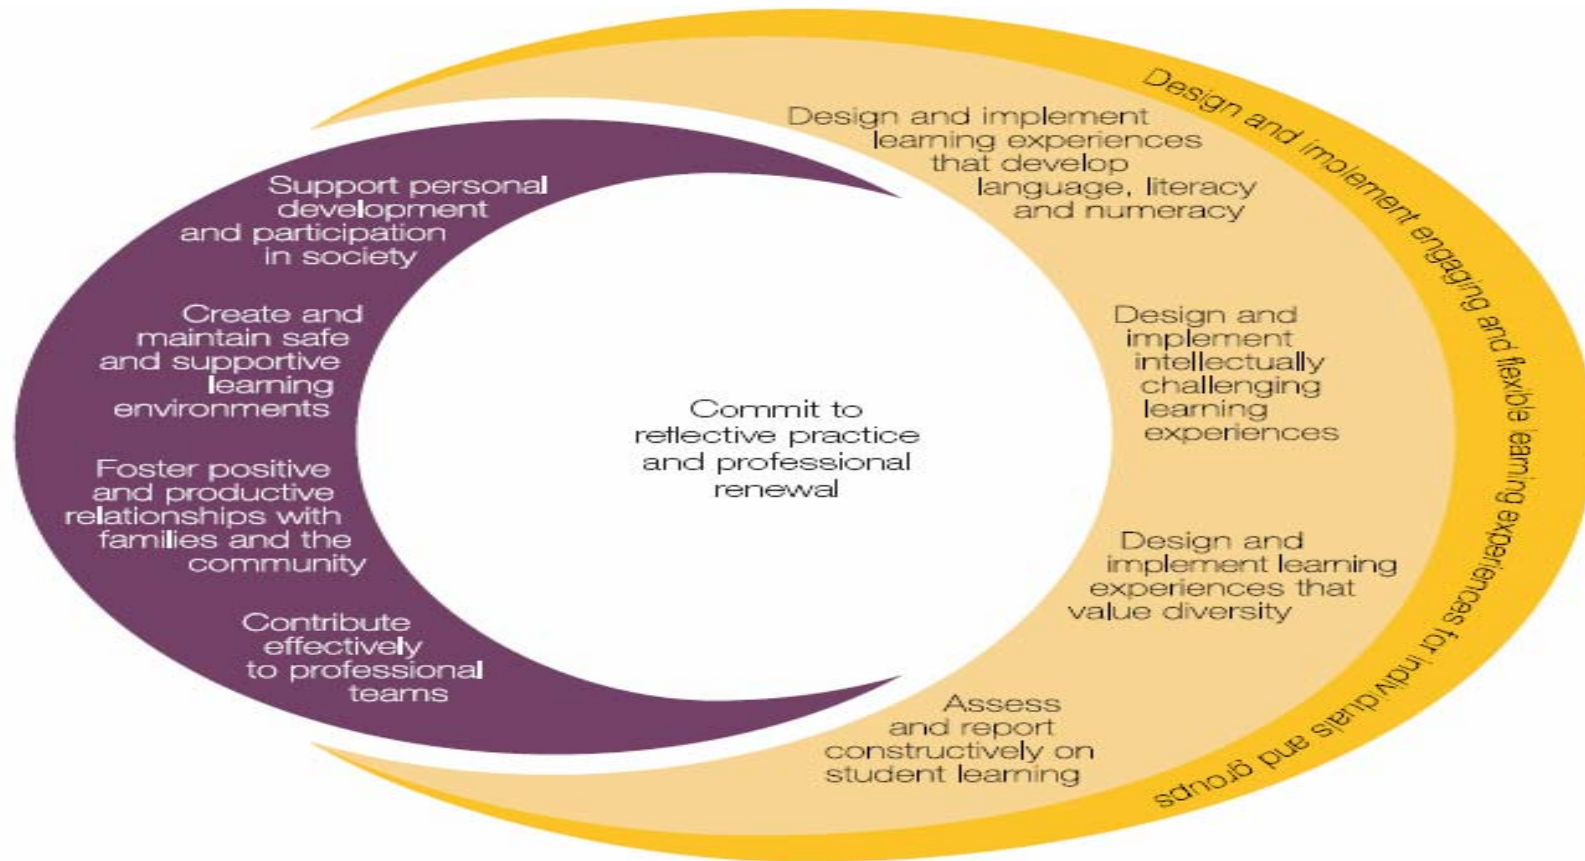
Design and implement engaging and flexible learning experiences for individuals and groups

Design and implement learning experiences that develop language, literacy and numeracy

Support personal development and participation in society

Create and maintain safe and supportive learning environments

Commit to reflective practice and professional renewal

Design and implement intellectually challenging learning experiences

Foster positive and productive relationships with families and the community

Design and implement learning experiences that value diversity

Contribute effectively to professional teams

Assess and report constructively on student learning